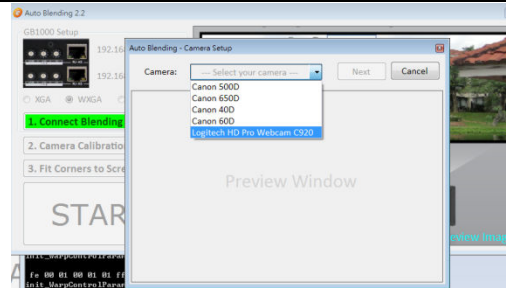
Auto Blending 2.2

GB1000 Setup

192.16

192.16

XGA WXGA

1. Connect Blending

2. Camera Calibratio

3. Fit Corners to Scre

STAR

init_WarpControlParar

fe 00 01 00 01 01 ff

init_WarpControlParar

Auto Blending - Camera Setup

Camera: --- Select your camera ---

Next

Cancel

Canon 500D
Canon 650D
Canon 40D
Canon 60D
Logitech HD Pro Webcam C920

Preview Window

view Imag